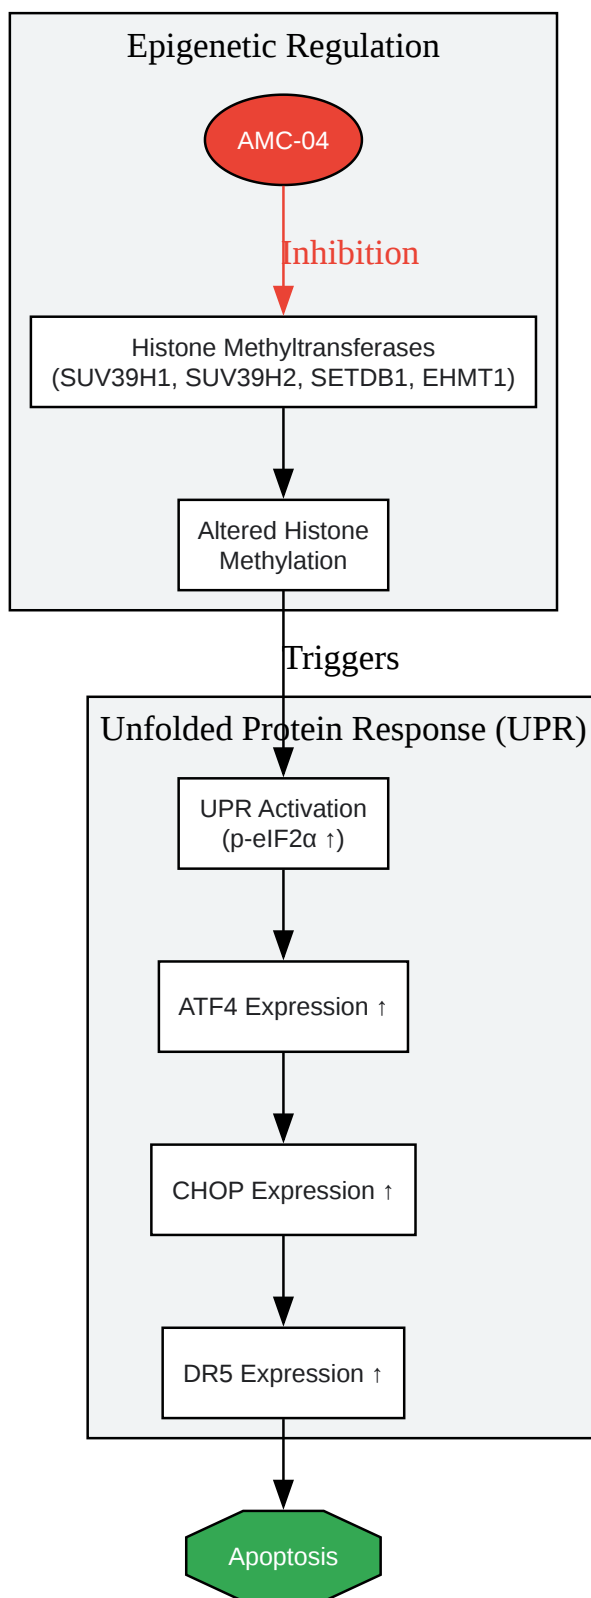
Epigenetic Regulation

AMC-04

Inhibition

Histone Methyltransferases (SUV39H1, SUV39H2, SETDB1, EHMT1)

Altered Histone Methylation

Triggers

Unfolded Protein Response (UPR)

UPR Activation (p-eIF2α ↑)

ATF4 Expression ↑

CHOP Expression ↑

DR5 Expression ↑

Apoptosis